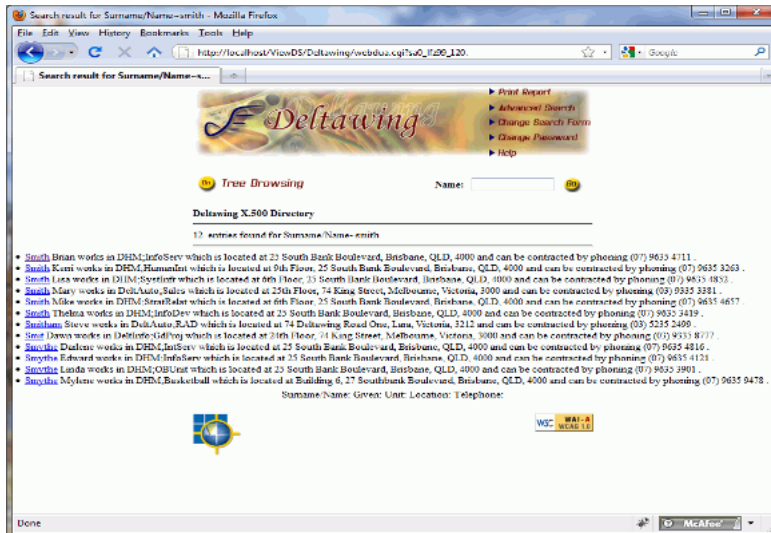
Search result for Surname/Name=smith - Mozilla Firefox

File Edit View History Bookmarks Tools Help

http://localhost/ViewDS/Deltawing/webdua.cgi?s0_lf29_120.

Google

Search result for Surname/Name=s...

Deltawing

Print Report
Advanced Search
Change Search Form
Change Password
Help

Go Tree Browsing

Name: Go

Deltawing X.500 Directory

12 entries found for Surname/Name=smith

• Smith Brian works in DHM;InfoServ which is located at 25 South Bank Boulevard, Brisbane, QLD, 4000 and can be contracted by phoning (07) 9635 4711 .
• Smith Kerri works in DHM;HumanInt which is located at 9th Floor, 25 South Bank Boulevard, Brisbane, QLD, 4000 and can be contracted by phoning (07) 9635 3263 .
• Smith Lisa works in DHM;SystInt which is located at 6th Floor, 25 South Bank Boulevard, Brisbane, QLD, 4000 and can be contracted by phoning (07) 9635 4852 .
• Smith Mary works in DeltAuto;Sales which is located at 25th Floor, 74 King Street, Melbourne, Victoria, 3000 and can be contracted by phoning (03) 9335 3381 .
• Smith Mike works in DHM;StratRelat which is located at 5th Floor, 25 South Bank Boulevard, Brisbane, QLD, 4000 and can be contracted by phoning (07) 9635 4657 .
• Smith Thelma works in DHM;InfoDev which is located at 25 South Bank Boulevard, Brisbane, QLD, 4000 and can be contracted by phoning (07) 9635 3419 .
• Smithers Steve works in DeltAuto;RAD which is located at 74 Deltawing Road One, Lara, Victoria, 3212 and can be contracted by phoning (03) 5235 2409 .
• Smit Dawn works in DeltInfo;GdProj which is located at 24th Floor, 74 King Street, Melbourne, Victoria, 3000 and can be contracted by phoning (03) 9335 8777 .
• Smythe Darlene works in DHM;IntServ which is located at 25 South Bank Boulevard, Brisbane, QLD, 4000 and can be contracted by phoning (07) 9635 4816 .
• Smythe Edward works in DHM;InfoServ which is located at 25 South Bank Boulevard, Brisbane, QLD, 4000 and can be contracted by phoning (07) 9635 4121 .
• Smythe Linda works in DHM;OBUnit which is located at 25 South Bank Boulevard, Brisbane, QLD, 4000 and can be contracted by phoning (07) 9635 3901 .
• Smythe Mylene works in DHM;Basketball which is located at Building 6, 27 Southbank Boulevard, Brisbane, QLD, 4000 and can be contracted by phoning (07) 9635 9478 .

Surname/Name: Given: Unit: Location: Telephone:

W3C WAI-A WCAG 1.0

Done

McAfee